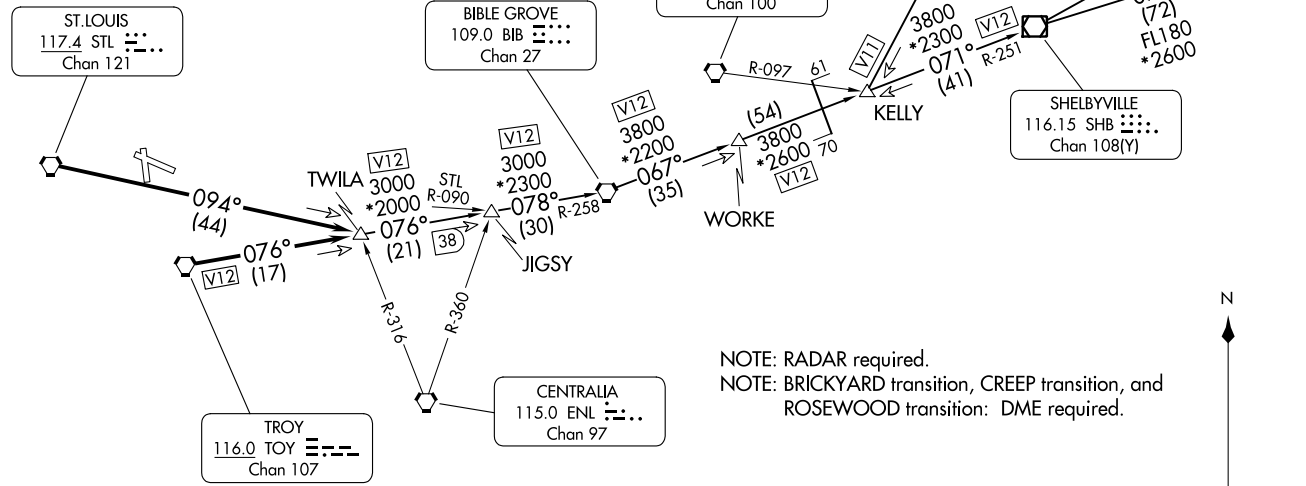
ST.LOUIS
117.4 STL
Chan 121

BIBLE GROVE
109.0 BIB
Chan 27

Chan 100

3800
*2300
V12
071°
R-251
(41)
(72)
FL180
*2600

SHELBYVILLE
116.15 SHB
Chan 108(Y)

R-097
61
V11
KELLY

V12
3800
*2200
067°
(35)

(54)
3800
*2600
70
V12

WORKE

V12
3000
*2300
078°
R-258
(30)

JIGSY

TWILA
V12
3000
*2000
076°
(21)
STL
R-090
38

094°
(44)

076°
V12
(17)

R-316
R-360

CENTRALIA
115.0 ENL
Chan 97

TROY
116.0 TOY
Chan 107

NOTE: RADAR required.
NOTE: BRICKYARD transition, CREEP transition, and ROSEWOOD transition: DME required.

N